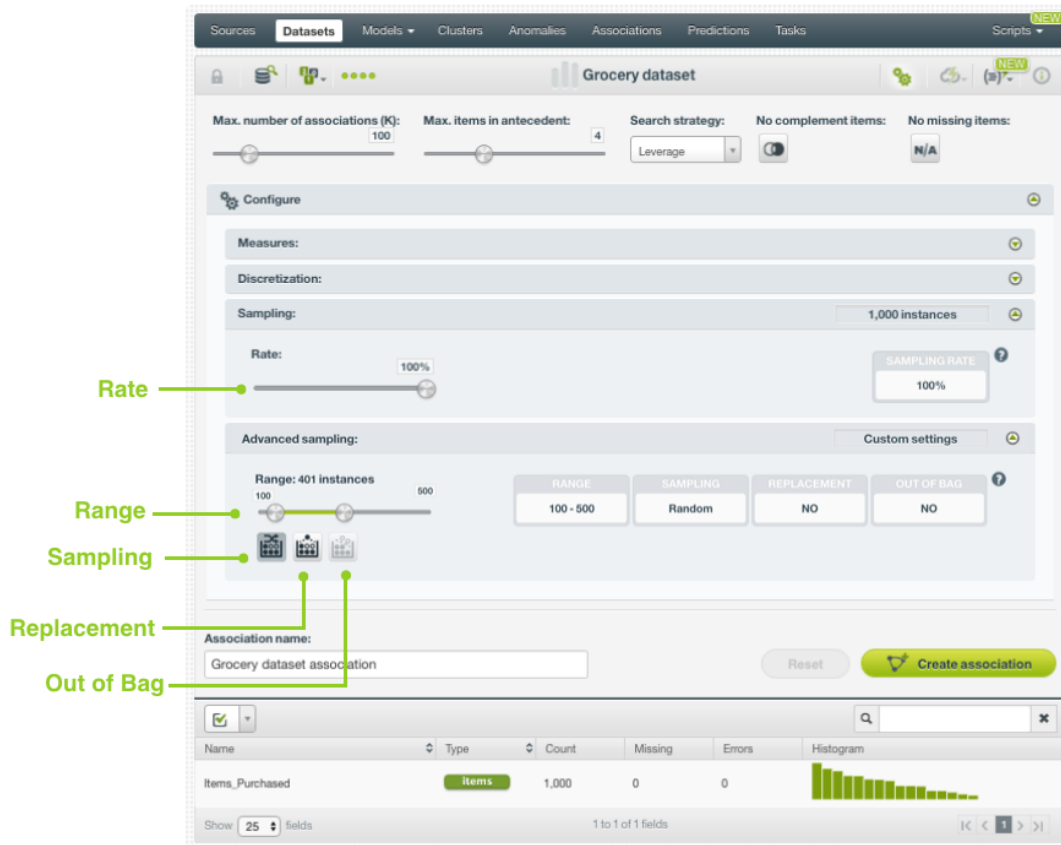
Sources Datasets Models Clusters Anomalies Associations Predictions Tasks Scripts NEW

Grocery dataset

NEW

Max. number of associations (K): 100

Max. items in antecedent: 4

Search strategy: Leverage

No complement items:

No missing items: N/A

Configure

Measures:

Discretization:

Sampling: 1,000 instances

Rate: 100%

SAMPLING RATE 100%

Rate

Advanced sampling: Custom settings

Range: 401 instances

100 500

| RANGE | SAMPLING | REPLACEMENT | OUT OF BAG |
|---|---|---|---|
| 100 - 500 | Random | NO | NO |

Range

Sampling

Replacement

Out of Bag

Association name:

Grocery dataset association

Reset

Create association

| Name | Type | Count | Missing | Errors | Histogram |
|---|---|---|---|---|---|
| Items_Purchased | items | 1,000 | 0 | 0 | |

Show 25 fields

1 to 1 of 1 fields

1